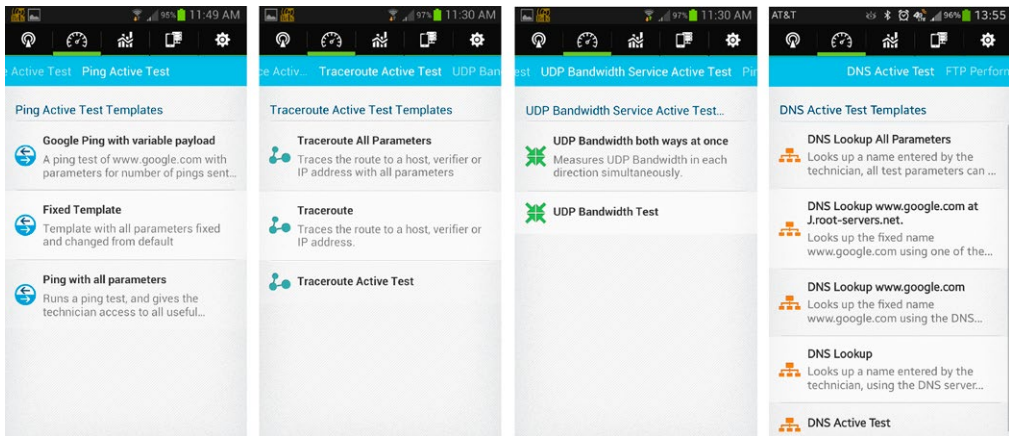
95% 11:49 AM

e Active Test Ping Active Test

Ping Active Test Templates

Google Ping with variable payload
A ping test of www.google.com with parameters for number of pings sent...

Fixed Template
Template with all parameters fixed and changed from default

Ping with all parameters
Runs a ping test, and gives the technician access to all useful...

97% 11:30 AM

e Activ... Traceroute Active Test UDP Ban

Traceroute Active Test Templates

Traceroute All Parameters
Traces the route to a host, verifier or IP address with all parameters

Traceroute
Traces the route to a host, verifier or IP address.

Traceroute Active Test

97% 11:30 AM

est UDP Bandwidth Service Active Test Pi

UDP Bandwidth Service Active Test...

UDP Bandwidth both ways at once
Measures UDP Bandwidth in each direction simultaneously.

UDP Bandwidth Test

AT&T 96% 13:55

DNS Active Test FTP Perfor

DNS Active Test Templates

DNS Lookup All Parameters
Looks up a name entered by the technician, all test parameters can ...

DNS Lookup www.google.com at J.root-servers.net.
Looks up the fixed name www.google.com using one of the...

DNS Lookup www.google.com
Looks up the fixed name www.google.com using the DNS...

DNS Lookup
Looks up a name entered by the technician, using the DNS server...

DNS Active Test